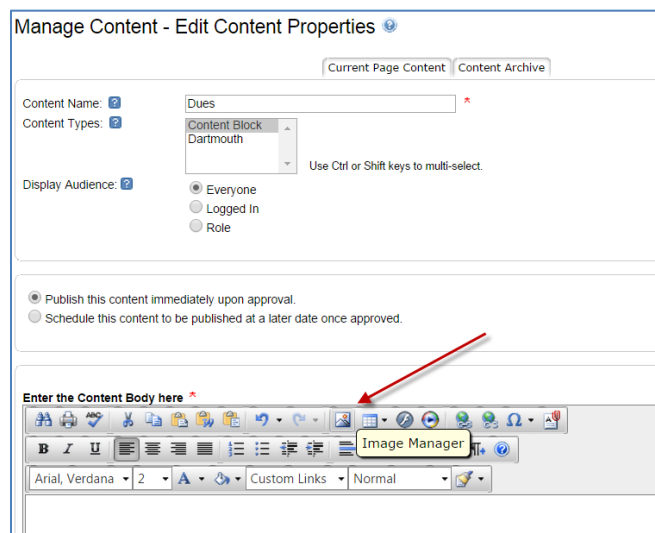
Manage Content - Edit Content Properties

Current Page Content | Content Archive

Content Name: ? Dues *

Content Types: ? Content Block
Dartmouth

Use Ctrl or Shift keys to multi-select.

Display Audience: ? Everyone
Logged In
Role

Publish this content immediately upon approval.
Schedule this content to be published at a later date once approved.

Enter the Content Body here *

Image Manager

B I U

Arial, Verdana | 2 | A | Custom Links | Normal